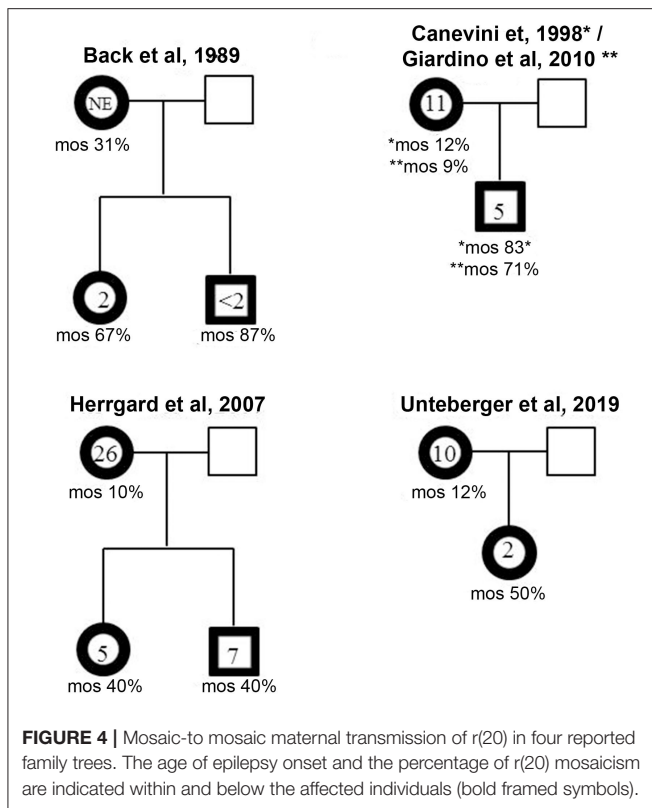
Back et al, 1989

NE

mos 31%

2

mos 67%

<2

mos 87%

Canevini et, 1998* / Giardino et al, 2010 **

11

*mos 12%
**mos 9%

5

*mos 83*
**mos 71%

Herrgard et al, 2007

26

mos 10%

5

mos 40%

7

mos 40%

Unteberger et al, 2019

10

mos 12%

2

mos 50%

**FIGURE 4 |** Mosaic-to mosaic maternal transmission of r(20) in four reported family trees. The age of epilepsy onset and the percentage of r(20) mosaicism are indicated within and below the affected individuals (bold framed symbols).